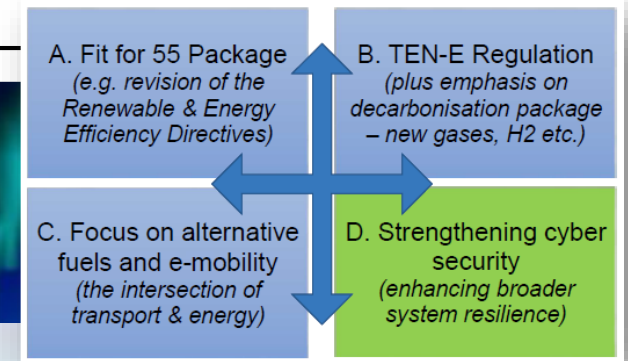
A. Fit for 55 Package
(e.g. revision of the Renewable & Energy Efficiency Directives)

B. TEN-E Regulation
(plus emphasis on decarbonisation package – new gases, H2 etc.)

C. Focus on alternative fuels and e-mobility
(the intersection of transport & energy)

D. Strengthening cyber security
(enhancing broader system resilience)